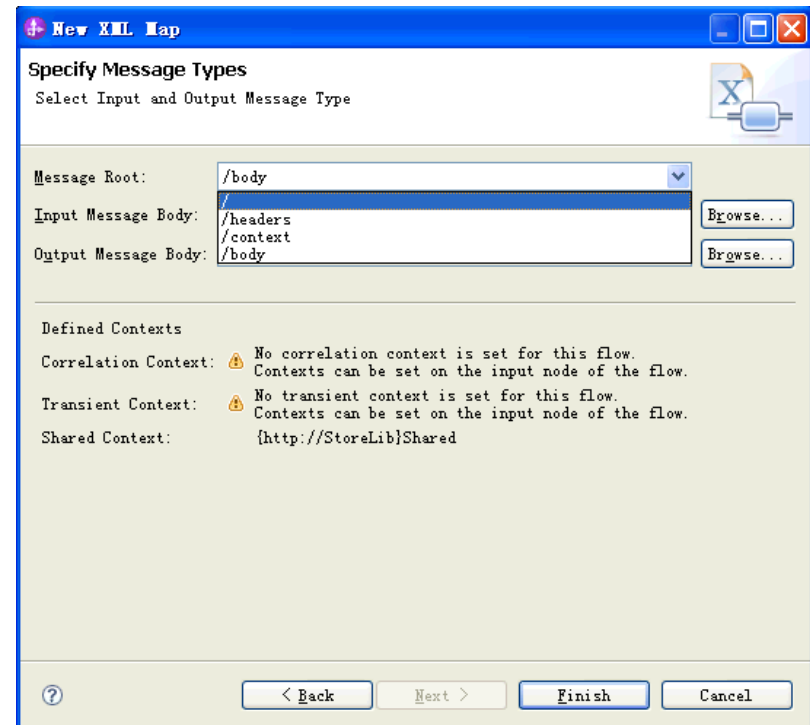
New XML Map

Specify Message Types

Select Input and Output Message Type

Message Root: /body

/

/headers

/context

/body

Input Message Body:

Browse...

Output Message Body:

Browse...

Defined Contexts

Correlation Context: No correlation context is set for this flow. Contexts can be set on the input node of the flow.

Transient Context: No transient context is set for this flow. Contexts can be set on the input node of the flow.

Shared Context: {http://StoreLib}Shared

< Back

Next >

Finish

Cancel